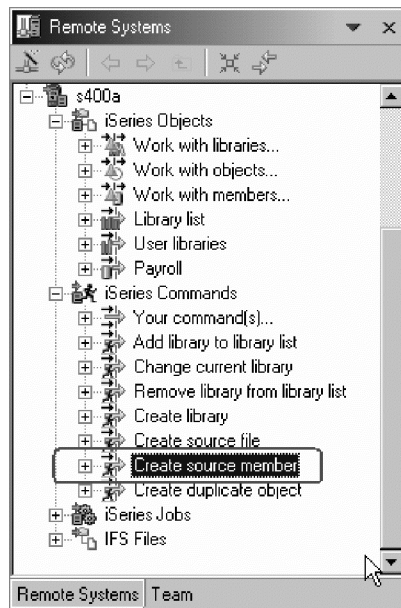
Remote Systems

s400a
iSeries Objects
Work with libraries...
Work with objects...
Work with members...
Library list
User libraries
Payroll
iSeries Commands
Your command(s)...
Add library to library list
Change current library
Remove library from library list
Create library
Create source file
Create source member
Create duplicate object
iSeries Jobs
IFS Files

Remote Systems | Team